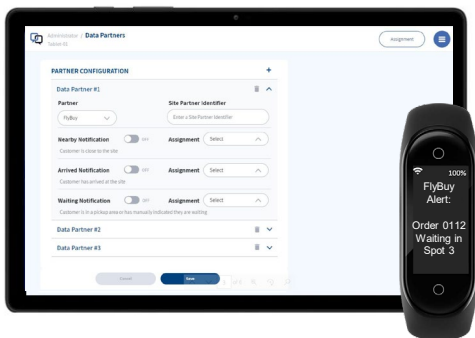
Administrator / Data Partners
Subsite #2

Assignment

PARTNER CONFIGURATION

Data Partner #1

Partner
FlyBuy

Site Partner Identifier
Enter a Site Partner Identifier

Nearby Notification OFF
Customer is close to the site
Assignment Select

Arrived Notification OFF
Customer has arrived at the site
Assignment Select

Waiting Notification OFF
Customer is in a pickup area or has manually indicated they are waiting
Assignment Select

Data Partner #2

Data Partner #3

Cancel
Save

100%
FlyBuy Alert:
Order 0112 Waiting in Spot 3